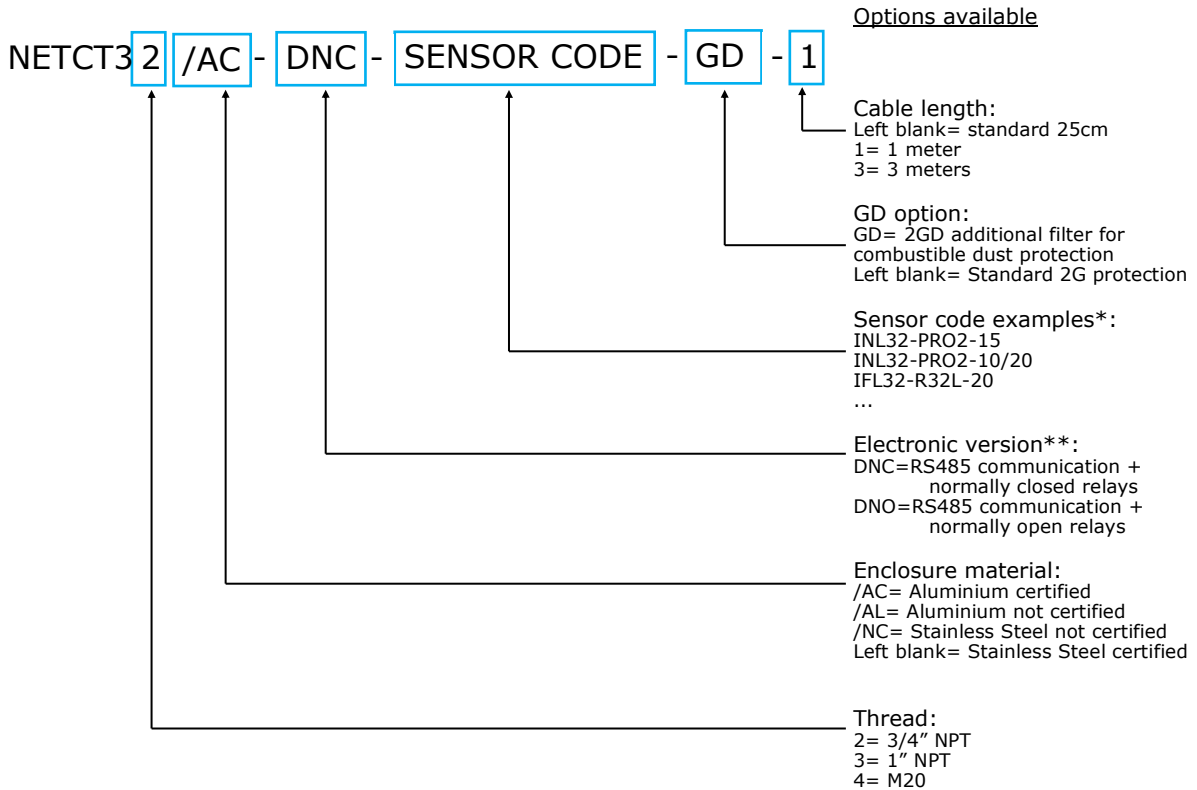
Options available

NETCT3 2 /AC - DNC - SENSOR CODE - GD - 1

Cable length:
Left blank= standard 25cm
1= 1 meter
3= 3 meters

GD option:
GD= 2GD additional filter for combustible dust protection
Left blank= Standard 2G protection

Sensor code examples*:
INL32-PRO2-15
INL32-PRO2-10/20
IFL32-R32L-20
...

Electronic version**:
DNC=RS485 communication + normally closed relays
DNO=RS485 communication + normally open relays

Enclosure material:
/AC= Aluminium certified
/AL= Aluminium not certified
/NC= Stainless Steel not certified
Left blank= Stainless Steel certified

Thread:
2= 3/4" NPT
3= 1" NPT
4= M20